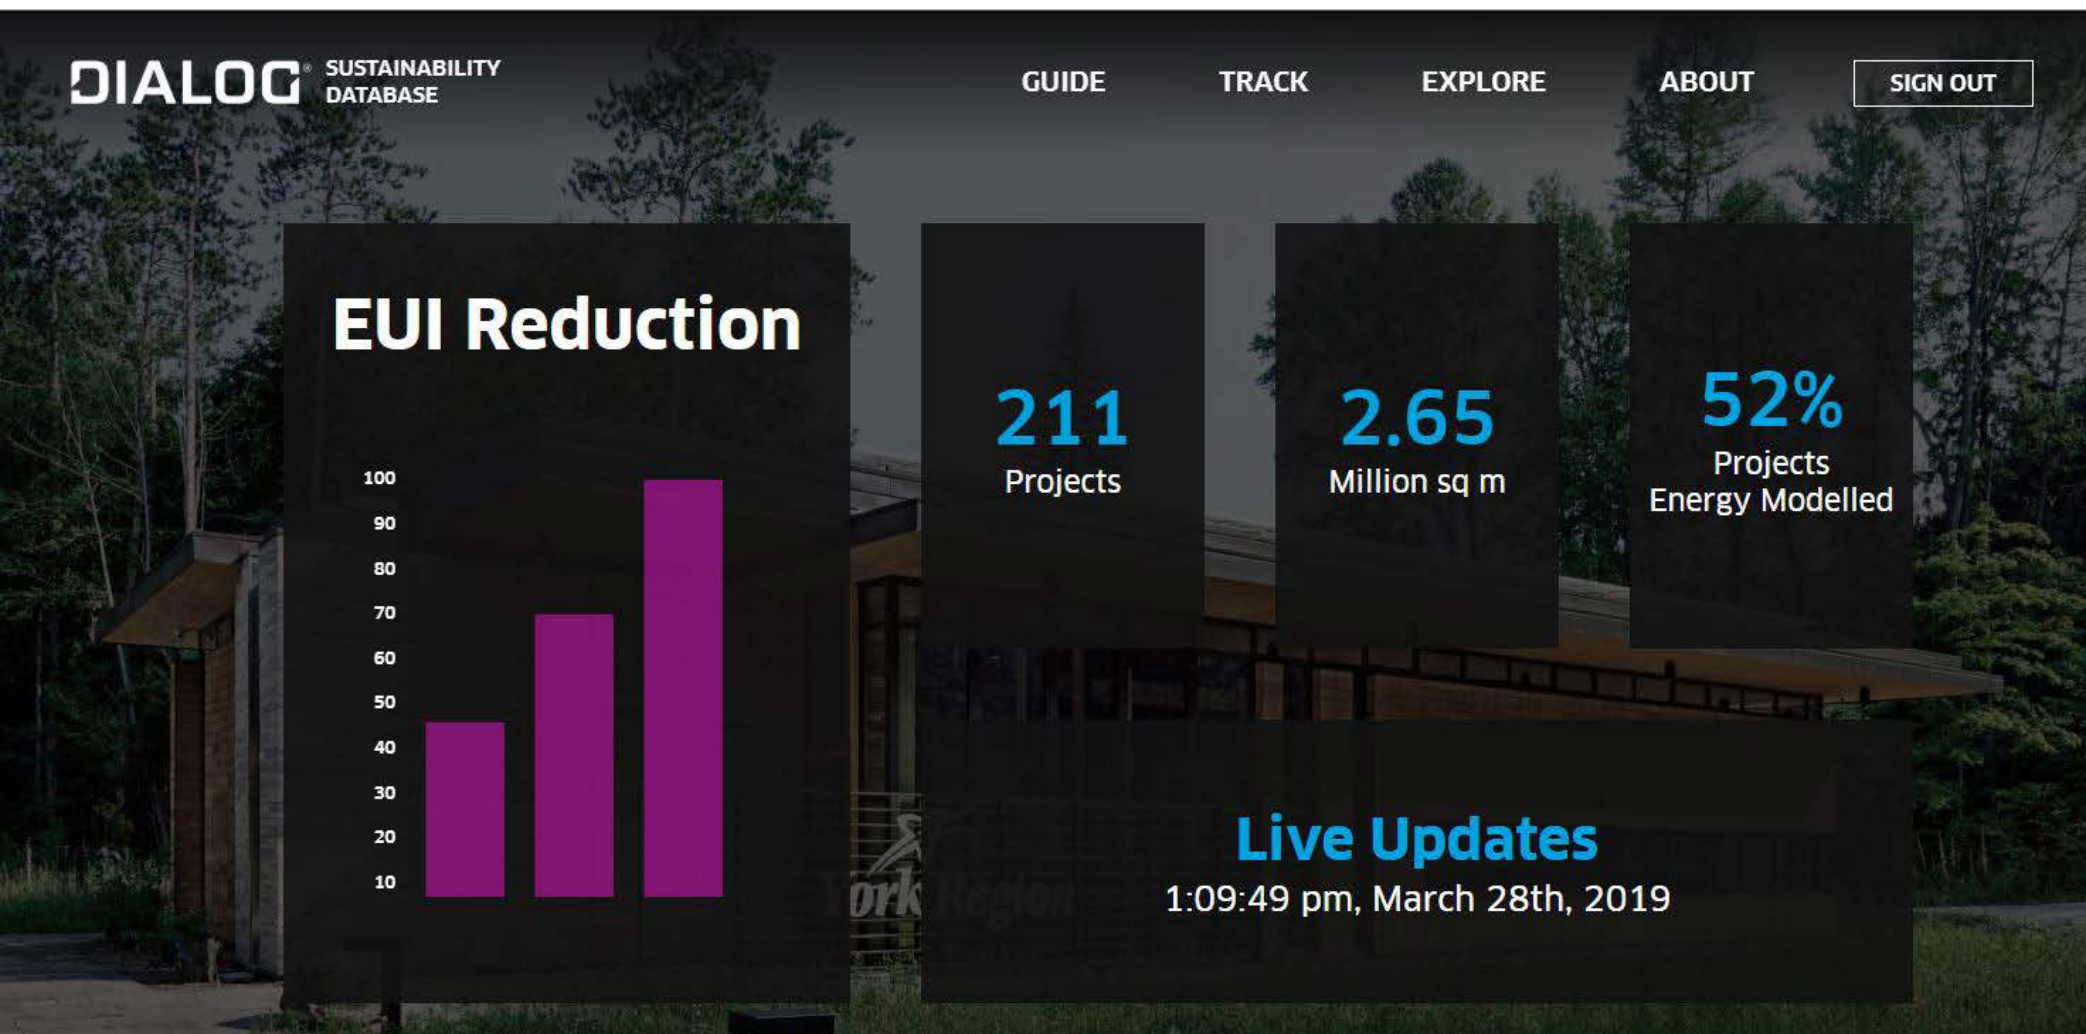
DIALOG® SUSTAINABILITY DATABASE

GUIDE TRACK EXPLORE ABOUT SIGN OUT

EUI Reduction

100
90
80
70
60
50
40
30
20
10

211
Projects

2.65
Million sq m

52%
Projects
Energy Modelled

York Region

Live Updates
1:09:49 pm, March 28th, 2019